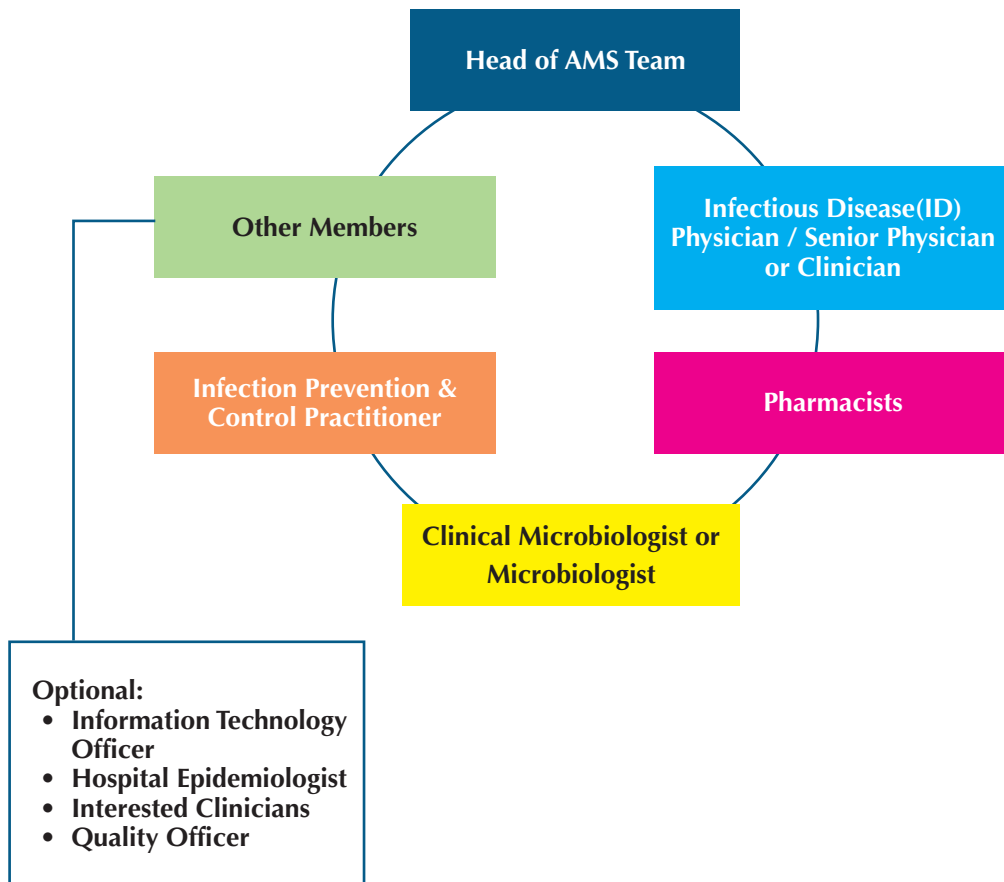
Head of AMS Team

Infectious Disease(ID) Physician / Senior Physician or Clinician

Pharmacists

Clinical Microbiologist or Microbiologist

Infection Prevention & Control Practitioner

Other Members

Optional:
- Information Technology Officer
- Hospital Epidemiologist
- Interested Clinicians
- Quality Officer